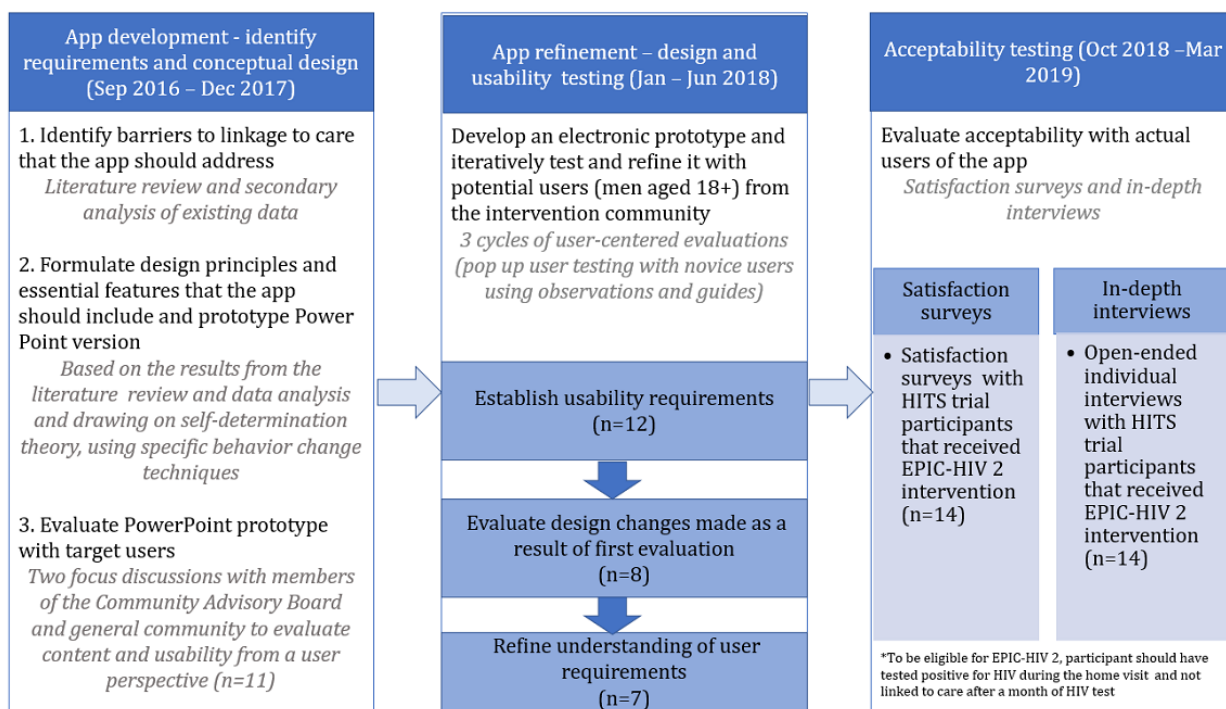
App development - identify requirements and conceptual design (Sep 2016 – Dec 2017)

1. Identify barriers to linkage to care that the app should address
Literature review and secondary analysis of existing data

2. Formulate design principles and essential features that the app should include and prototype Power Point version
Based on the results from the literature review and data analysis and drawing on self-determination theory, using specific behavior change techniques

3. Evaluate PowerPoint prototype with target users
Two focus discussions with members of the Community Advisory Board and general community to evaluate content and usability from a user perspective (n=11)

App refinement – design and usability testing (Jan – Jun 2018)

Develop an electronic prototype and iteratively test and refine it with potential users (men aged 18+) from the intervention community
3 cycles of user-centered evaluations (pop up user testing with novice users using observations and guides)

Establish usability requirements (n=12)

Evaluate design changes made as a result of first evaluation (n=8)

Refine understanding of user requirements (n=7)

Acceptability testing (Oct 2018 –Mar 2019)

Evaluate acceptability with actual users of the app
Satisfaction surveys and in-depth interviews

Satisfaction surveys

• Satisfaction surveys with HITS trial participants that received EPIC-HIV 2 intervention (n=14)

In-depth interviews

• Open-ended individual interviews with HITS trial participants that received EPIC-HIV 2 intervention (n=14)

*To be eligible for EPIC-HIV 2, participant should have tested positive for HIV during the home visit and not linked to care after a month of HIV test